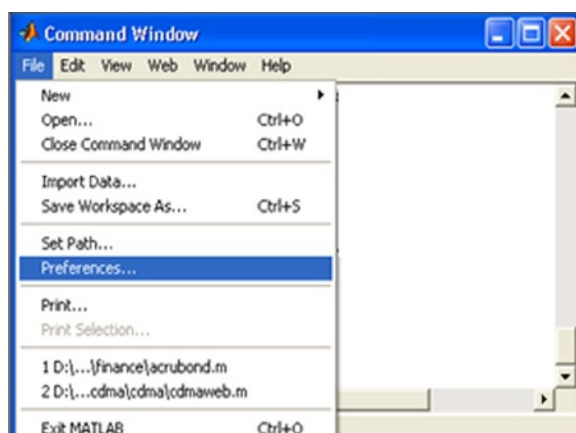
Command Window

File Edit View Web Window Help

New
Open... Ctrl+O
Close Command Window Ctrl+W

Import Data...
Save Workspace As... Ctrl+S

Set Path...
Preferences...

Print...
Print Selection...

1 D:\...\finance\acrubond.m
2 D:\...cdma\cdma\cdmaweb.m

Exit MATLAB Ctrl+Q